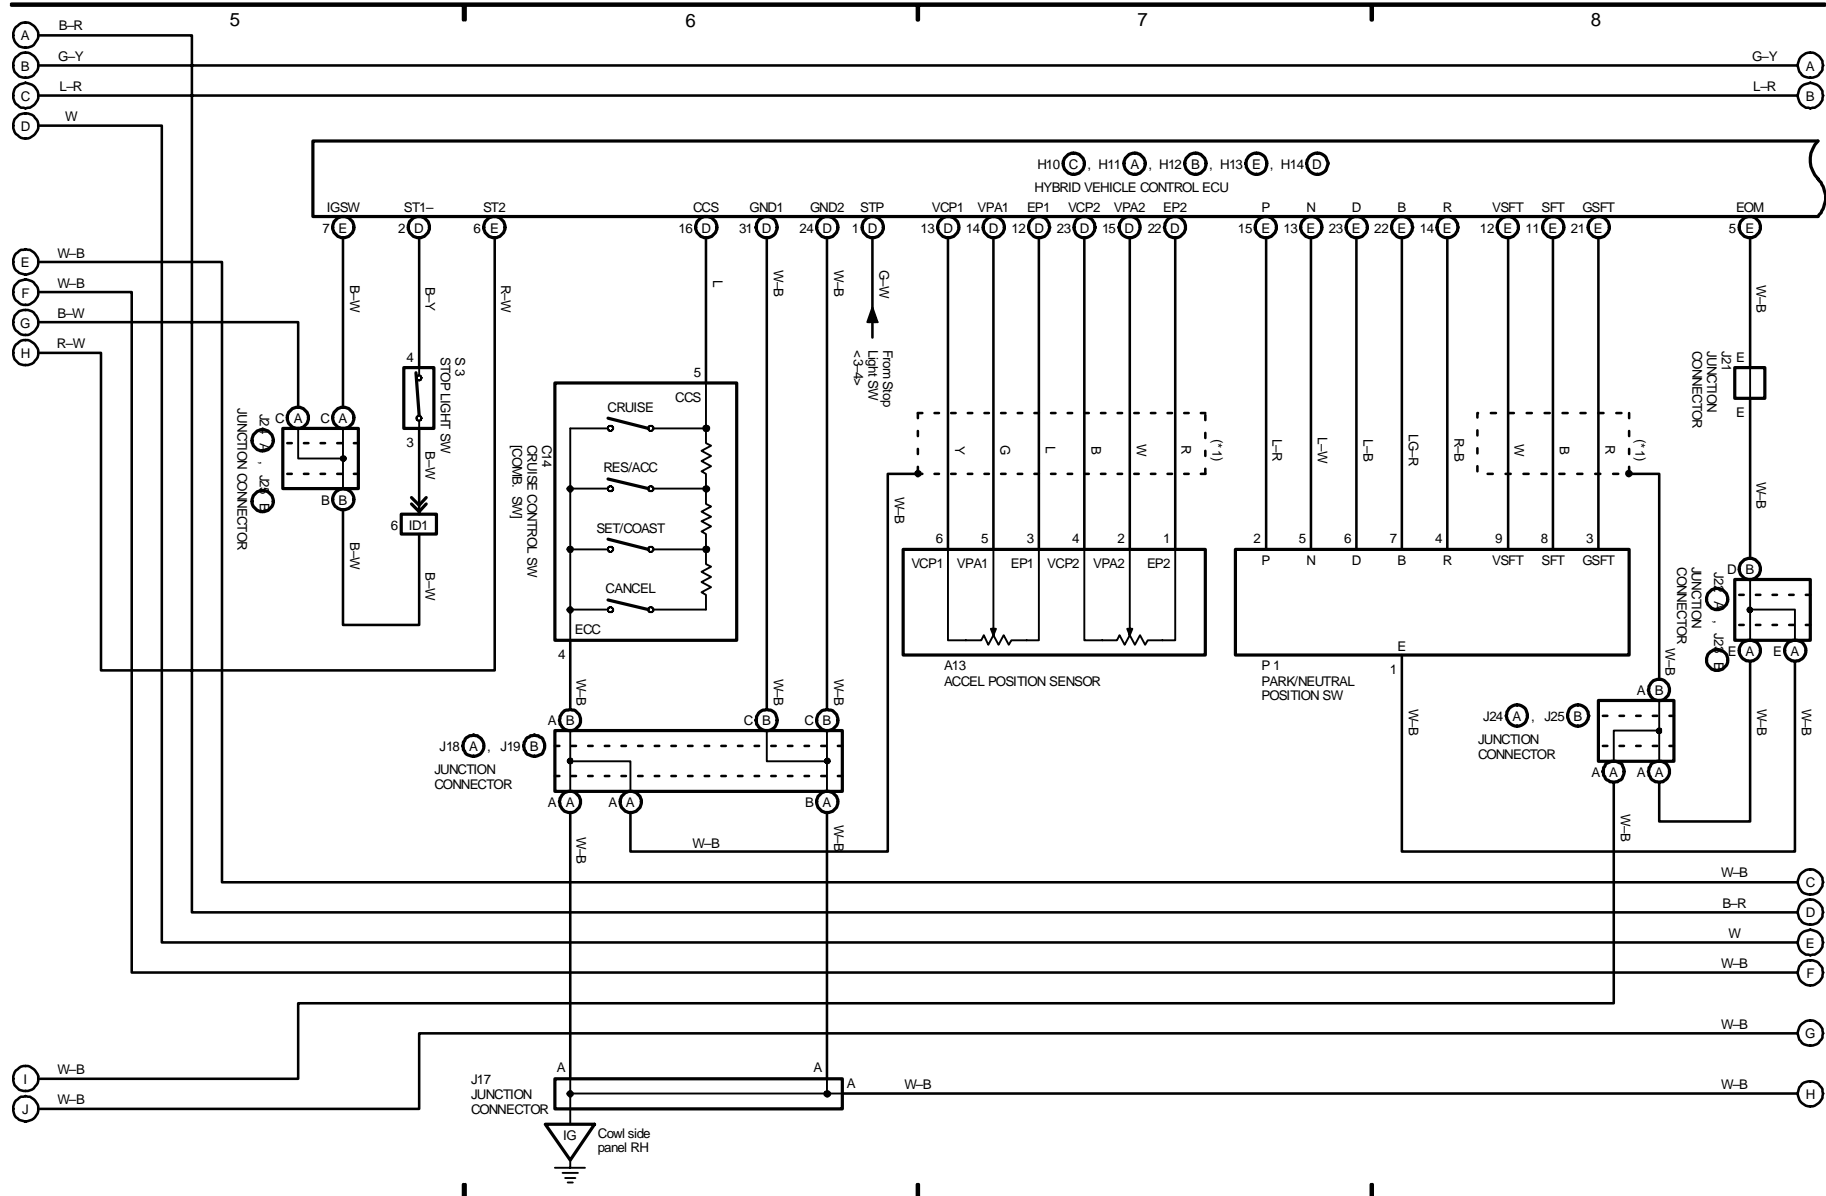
5

6

7

8

A B–R
B G–Y
C L–R
D W

G–Y A
L–R B

H10 C, H11 A, H12 B, H13 E, H14 D
HYBRID VEHICLE CONTROL ECU

IGSW 7 E
ST1– 2 D
ST2 6 E
CCS 16 D
GND1 31 D
GND2 24 D
STP 1 D
VCP1 13 D
VPA1 14 D
EP1 12 D
VCP2 23 D
VPA2 15 D
EP2 22 D
P 15 E
N 13 E
D 23 E
B 22 E
R 14 E
VSFT 12 E
SFT 11 E
GSFT 21 E
EOM 5 E

E W–B
F W–B
G B–W
H R–W

B–W
B–Y
R–W
L
W–B
W–B
G–W
W–B

From Stop Light SW <3–4>

S 3 STOP LIGHT SW
4
3
B–W

J2 A, J2 B JUNCTION CONNECTOR
C A
C A
B B
B–W

6 ID1
B–W

C14 CRUISE CONTROL SW [COMB. SW]
5
CCS
CRUISE
RES/ACC
SET/COAST
CANCEL
ECC
4

(*1)
Y G L B W R
W–B
6 5 3 4 2 1
VCP1 VPA1 EP1 VCP2 VPA2 EP2
A13
ACCEL POSITION SENSOR

L–R L–W L–B LG–R R–B
2 5 6 7 4
P N D B R
E
1
P 1
PARK/NEUTRAL POSITION SW

(*1)
W B R
9 8 3
VSFT SFT GSFT

J21 JUNCTION CONNECTOR
E
E
W–B

D B
J22 A, J22 B JUNCTION CONNECTOR
E A
E A

W–B
W–B
W–B
W–B

A B
J24 A, J25 B
JUNCTION CONNECTOR
A A
A A

W–B
W–B
W–B
A B
C B
C B
J18 A, J19 B
JUNCTION CONNECTOR
A A
A A
B A
W–B
W–B

W–B C
B–R D
W E
W–B F
W–B G
W–B H

I W–B
J W–B

J17 JUNCTION CONNECTOR
A
A
A
W–B

IG
Cowl side panel RH